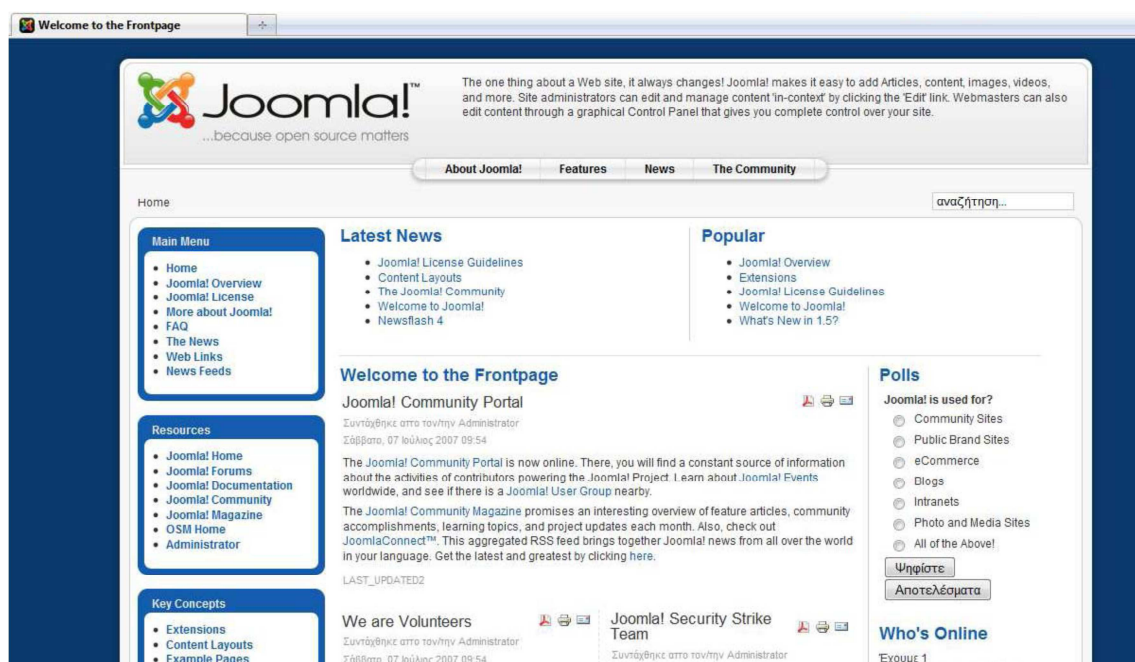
Welcome to the Frontpage

Joomla!™
...because open source matters

The one thing about a Web site, it always changes! Joomla! makes it easy to add Articles, content, images, videos, and more. Site administrators can edit and manage content 'in-context' by clicking the 'Edit' link. Webmasters can also edit content through a graphical Control Panel that gives you complete control over your site.

About Joomla! | Features | News | The Community

Home

αναζήτηση...

Main Menu
- Home
- Joomla! Overview
- Joomla! License
- More about Joomla!
- FAQ
- The News
- Web Links
- News Feeds

Resources
- Joomla! Home
- Joomla! Forums
- Joomla! Documentation
- Joomla! Community
- Joomla! Magazine
- OSM Home
- Administrator

Key Concepts
- Extensions
- Content Layouts
- Example Pages

Latest News
- Joomla! License Guidelines
- Content Layouts
- The Joomla! Community
- Welcome to Joomla!
- Newsflash 4

Popular
- Joomla! Overview
- Extensions
- Joomla! License Guidelines
- Welcome to Joomla!
- What's New in 1.5?

Welcome to the Frontpage

Joomla! Community Portal
Συντάχθηκε από τον/την Administrator
Σάββατο, 07 Ιούλιος 2007 09:54

The Joomla! Community Portal is now online. There, you will find a constant source of information about the activities of contributors powering the Joomla! Project. Learn about Joomla! Events worldwide, and see if there is a Joomla! User Group nearby.

The Joomla! Community Magazine promises an interesting overview of feature articles, community accomplishments, learning topics, and project updates each month. Also, check out JoomlaConnect™. This aggregated RSS feed brings together Joomla! news from all over the world in your language. Get the latest and greatest by clicking here.

LAST_UPDATED2

We are Volunteers
Συντάχθηκε από τον/την Administrator
Σάββατο, 07 Ιούλιος 2007 09:54

Joomla! Security Strike Team
Συντάχθηκε από τον/την Administrator

Polls
Joomla! is used for?
Community Sites
Public Brand Sites
eCommerce
Blogs
Intranets
Photo and Media Sites
All of the Above!
Ψηφίστε
Αποτελέσματα

Who's Online
Έχουμε 1